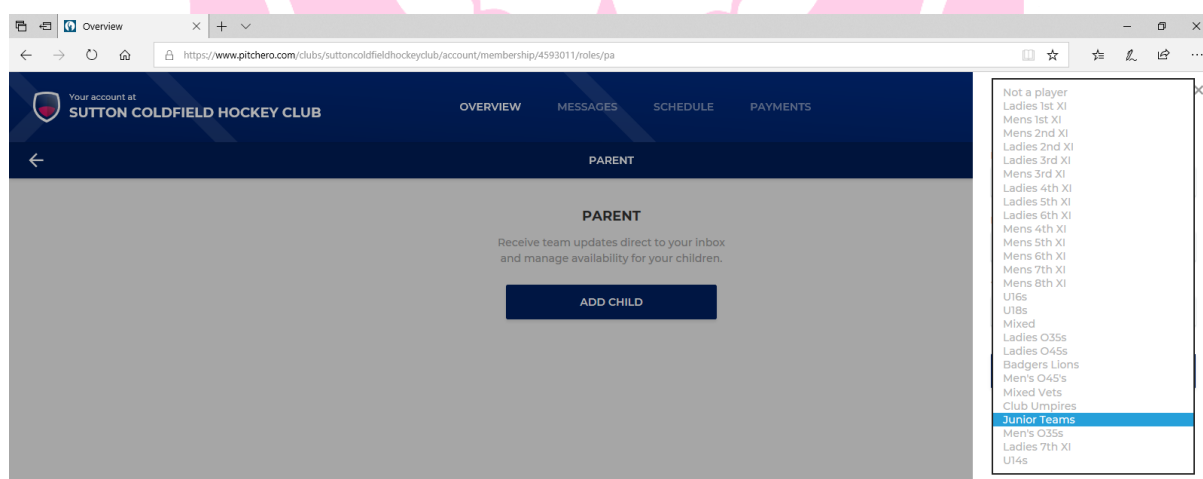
Overview

https://www.pitchero.com/clubs/suttoncoldfieldhockeyclub/account/membership/4593011/roles/pa

Your account at
SUTTON COLDFIELD HOCKEY CLUB

OVERVIEW MESSAGES SCHEDULE PAYMENTS

PARENT

PARENT

Receive team updates direct to your inbox and manage availability for your children.

ADD CHILD

Not a player
Ladies 1st XI
Mens 1st XI
Mens 2nd XI
Ladies 2nd XI
Ladies 3rd XI
Mens 3rd XI
Ladies 4th XI
Ladies 5th XI
Ladies 6th XI
Mens 4th XI
Mens 5th XI
Mens 6th XI
Mens 7th XI
Mens 8th XI
U16s
U18s
Mixed
Ladies O35s
Ladies O45s
Badgers Lions
Men's O45's
Mixed Vets
Club Umpires
Junior Teams
Men's O35s
Ladies 7th XI
U14s